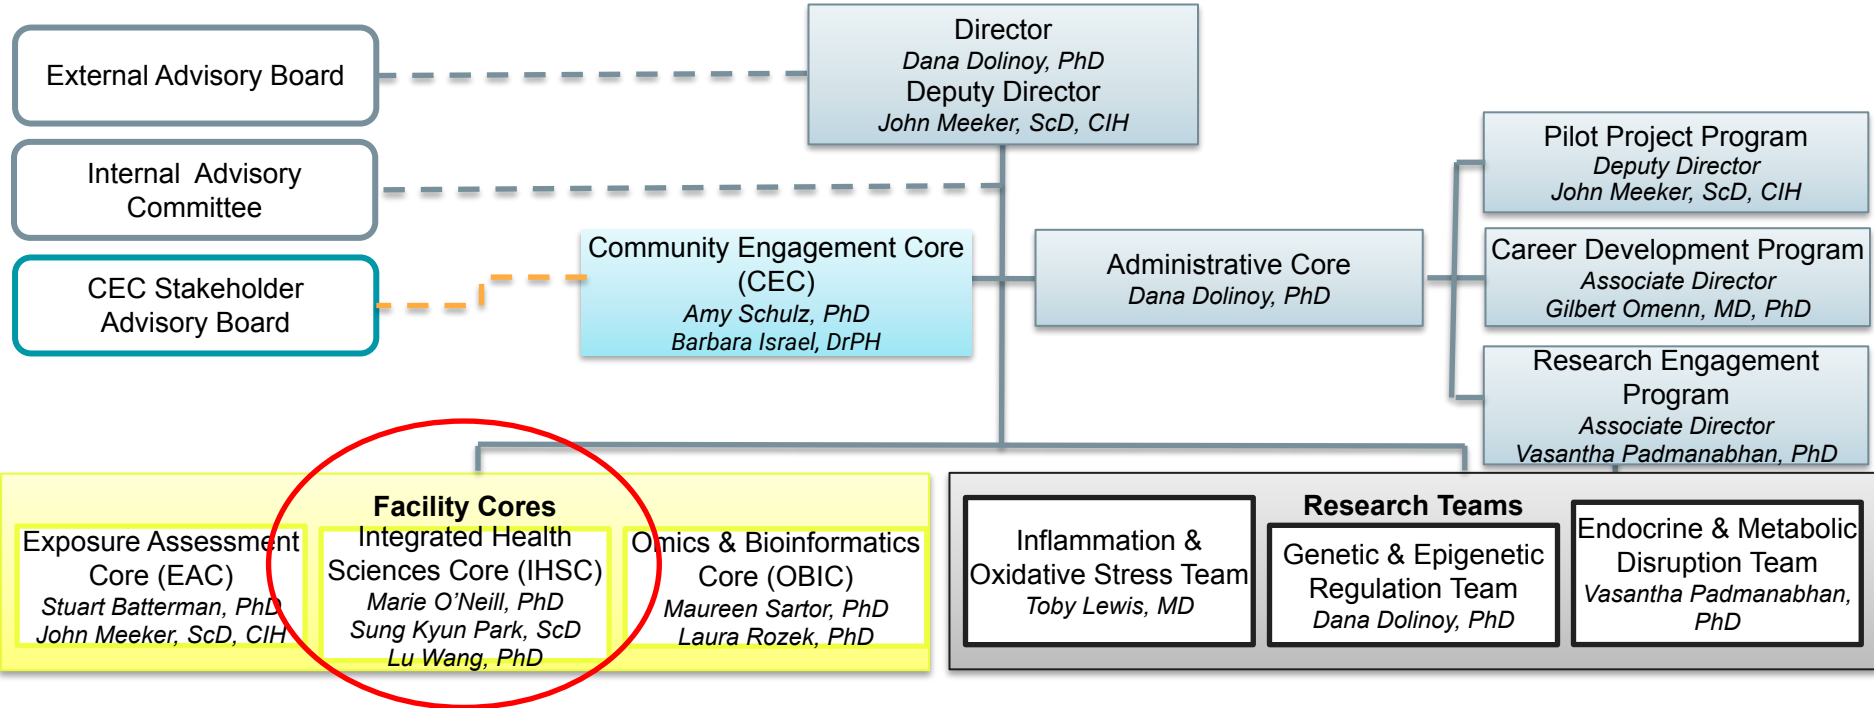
External Advisory Board

Internal Advisory Committee

CEC Stakeholder Advisory Board

Director
*Dana Dolinoy, PhD*
Deputy Director
*John Meeker, ScD, CIH*

Community Engagement Core (CEC)
*Amy Schulz, PhD*
*Barbara Israel, DrPH*

Administrative Core
*Dana Dolinoy, PhD*

Pilot Project Program
*Deputy Director*
*John Meeker, ScD, CIH*

Career Development Program
*Associate Director*
*Gilbert Omenn, MD, PhD*

Research Engagement Program
*Associate Director*
*Vasantha Padmanabhan, PhD*

**Facility Cores**

Exposure Assessment Core (EAC)
*Stuart Batterman, PhD*
*John Meeker, ScD, CIH*

Integrated Health Sciences Core (IHSC)
*Marie O'Neill, PhD*
*Sung Kyun Park, ScD*
*Lu Wang, PhD*

Omics & Bioinformatics Core (OBIC)
*Maureen Sartor, PhD*
*Laura Rozek, PhD*

**Research Teams**

Inflammation & Oxidative Stress Team
*Toby Lewis, MD*

Genetic & Epigenetic Regulation Team
*Dana Dolinoy, PhD*

Endocrine & Metabolic Disruption Team
*Vasantha Padmanabhan, PhD*